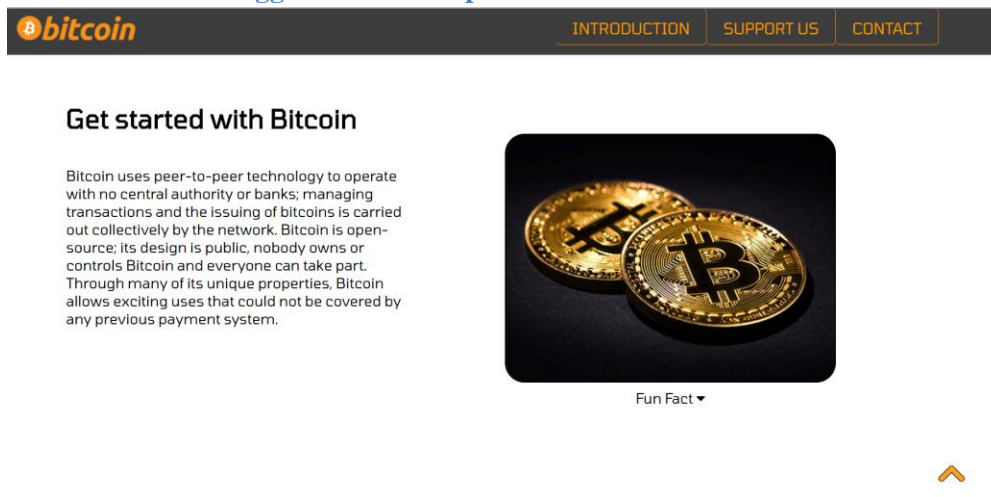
bitcoin

INTRODUCTION SUPPORT US CONTACT

Get started with Bitcoin

Bitcoin uses peer-to-peer technology to operate with no central authority or banks; managing transactions and the issuing of bitcoins is carried out collectively by the network. Bitcoin is open-source; its design is public, nobody owns or controls Bitcoin and everyone can take part. Through many of its unique properties, Bitcoin allows exciting uses that could not be covered by any previous payment system.

Fun Fact ▾